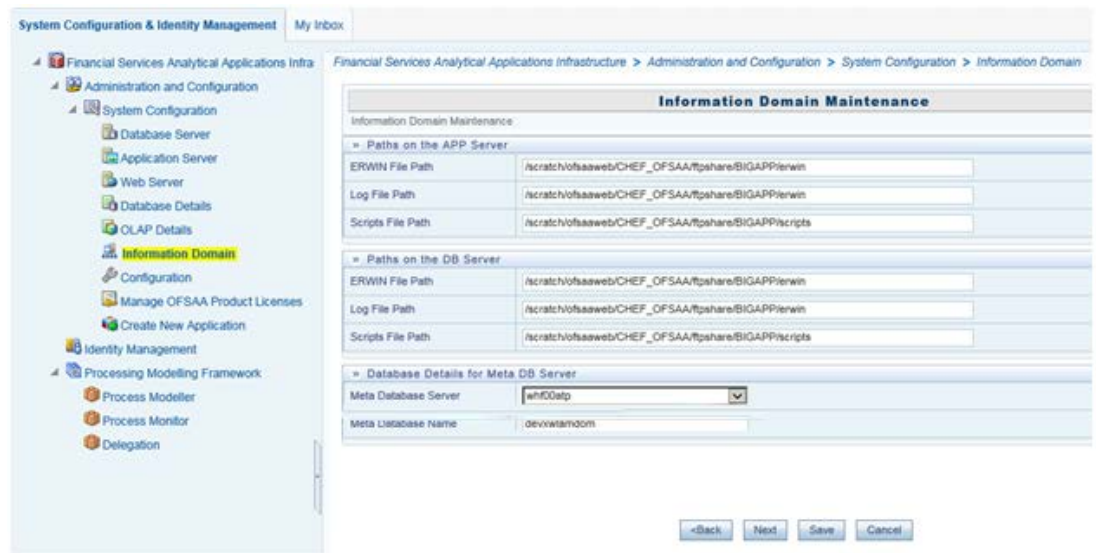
System Configuration & Identity Management | My Inbox

Financial Services Analytical Applications Infra
Administration and Configuration
System Configuration
Database Server
Application Server
Web Server
Database Details
OLAP Details
Information Domain
Configuration
Manage OFSAA Product Licenses
Create New Application
Identity Management
Processing Modelling Framework
Process Modeller
Process Monitor
Delegation

Financial Services Analytical Applications Infrastructure > Administration and Configuration > System Configuration > Information Domain

Information Domain Maintenance

Information Domain Maintenance

» Paths on the APP Server

| ERWIN File Path | /scratch/ofsaaweb/CHEF_OFSAA/ftpshare/BIGAPP/erwin |
|---|---|
| Log File Path | /scratch/ofsaaweb/CHEF_OFSAA/ftpshare/BIGAPP/erwin |
| Scripts File Path | /scratch/ofsaaweb/CHEF_OFSAA/ftpshare/BIGAPP/scripts |

» Paths on the DB Server

| ERWIN File Path | /scratch/ofsaaweb/CHEF_OFSAA/ftpshare/BIGAPP/erwin |
|---|---|
| Log File Path | /scratch/ofsaaweb/CHEF_OFSAA/ftpshare/BIGAPP/erwin |
| Scripts File Path | /scratch/ofsaaweb/CHEF_OFSAA/ftpshare/BIGAPP/scripts |

» Database Details for Meta DB Server

| Meta Database Server | whf00atp |
|---|---|
| Meta Database Name | devxwlamdom |

<Back | Next | Save | Cancel